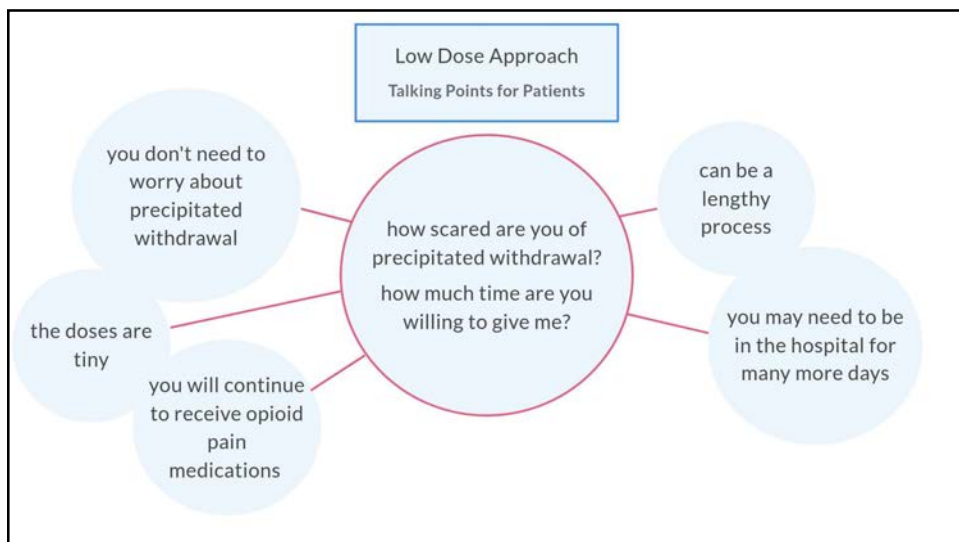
Low Dose Approach
Talking Points for Patients

how scared are you of precipitated withdrawal?
how much time are you willing to give me?

you don't need to worry about precipitated withdrawal

the doses are tiny

you will continue to receive opioid pain medications

can be a lengthy process

you may need to be in the hospital for many more days